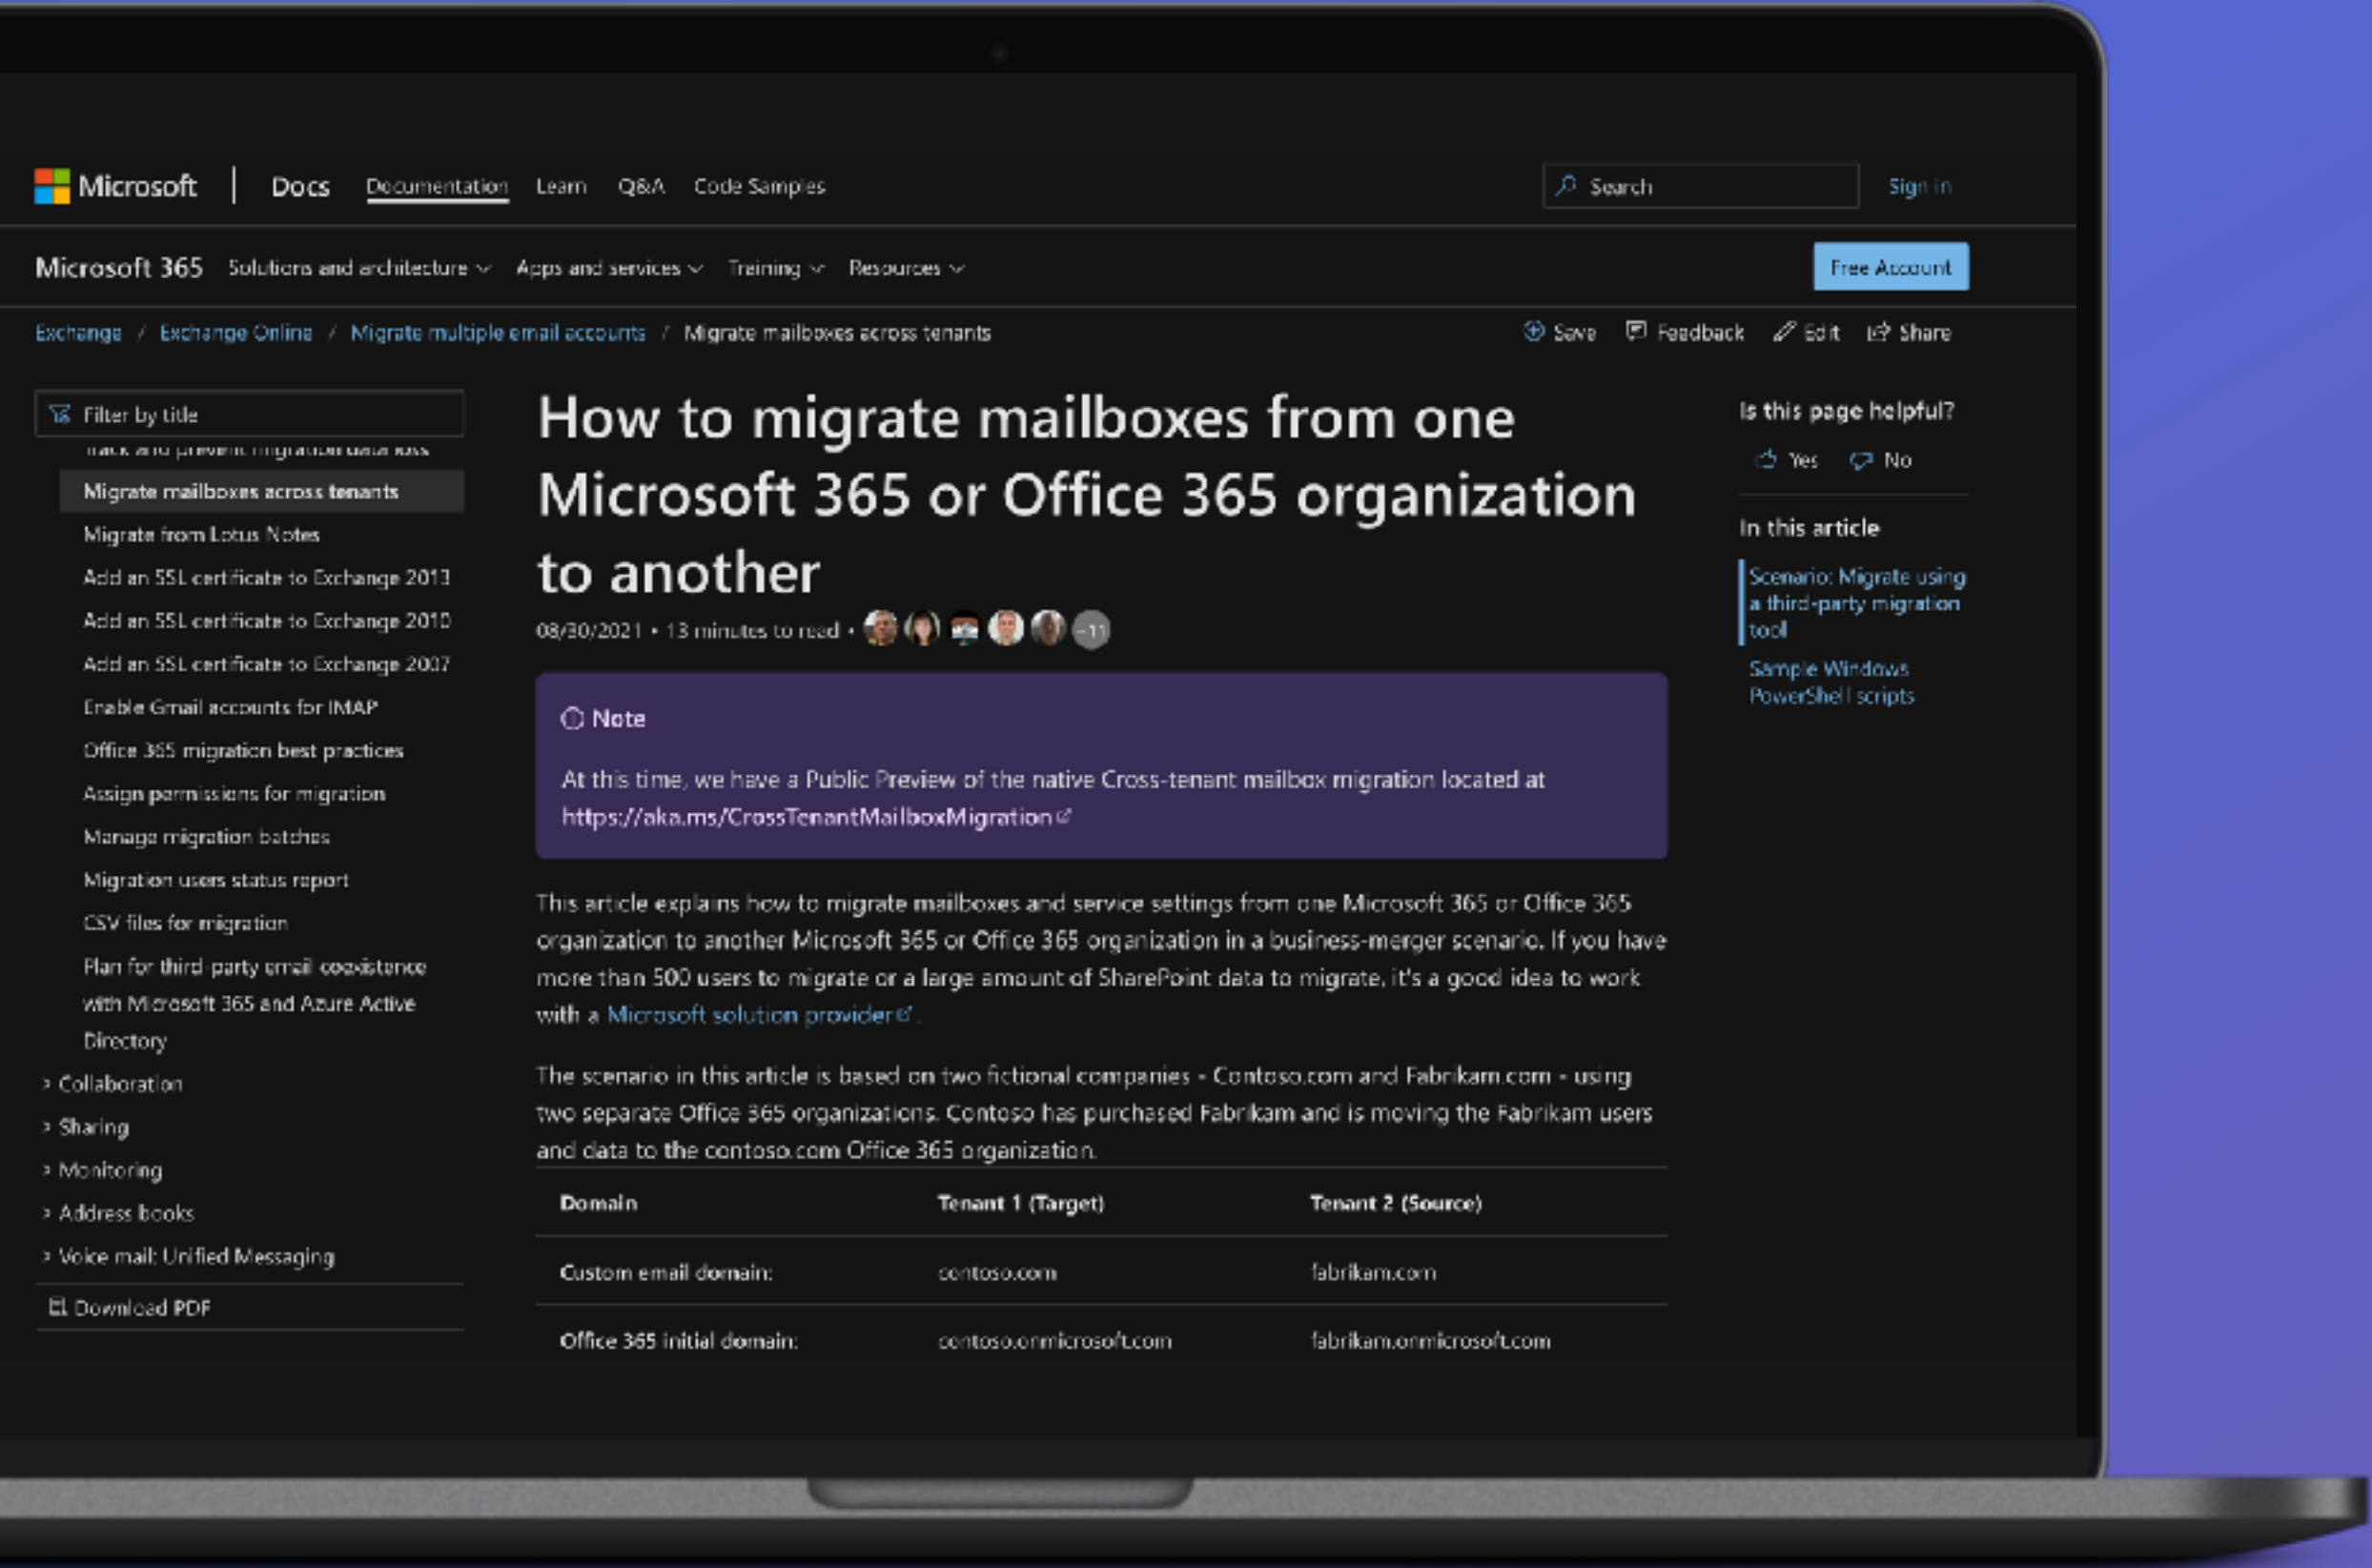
Microsoft | Docs Documentation Learn Q&A Code Samples

Search

Sign in

Microsoft 365 Solutions and architecture Apps and services Training Resources

Free Account

Exchange / Exchange Online / Migrate multiple email accounts / Migrate mailboxes across tenants

Save Feedback Edit Share

Filter by title

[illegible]

Migrate mailboxes across tenants

Migrate from Lotus Notes

Add an SSL certificate to Exchange 2013

Add an SSL certificate to Exchange 2010

Add an SSL certificate to Exchange 2007

Enable Gmail accounts for IMAP

Office 365 migration best practices

Assign permissions for migration

Manage migration batches

Migration users status report

CSV files for migration

Plan for third party email coexistence with Microsoft 365 and Azure Active Directory

Collaboration

Sharing

Monitoring

Address books

Voice mail: Unified Messaging

Download PDF

How to migrate mailboxes from one Microsoft 365 or Office 365 organization to another

08/30/2021 • 13 minutes to read • +11

Note

At this time, we have a Public Preview of the native Cross-tenant mailbox migration located at https://aka.ms/CrossTenantMailboxMigration

This article explains how to migrate mailboxes and service settings from one Microsoft 365 or Office 365 organization to another Microsoft 365 or Office 365 organization in a business-merger scenario. If you have more than 500 users to migrate or a large amount of SharePoint data to migrate, it's a good idea to work with a Microsoft solution provider.

The scenario in this article is based on two fictional companies - Contoso.com and Fabrikam.com - using two separate Office 365 organizations. Contoso has purchased Fabrikam and is moving the Fabrikam users and data to the contoso.com Office 365 organization.

| Domain | Tenant 1 (Target) | Tenant 2 (Source) |
|---|---|---|
| Custom email domain: | contoso.com | fabrikam.com |
| Office 365 initial domain: | contoso.onmicrosoft.com | fabrikam.onmicrosoft.com |

Is this page helpful?

Yes No

In this article

Scenario: Migrate using a third-party migration tool

Sample Windows PowerShell scripts